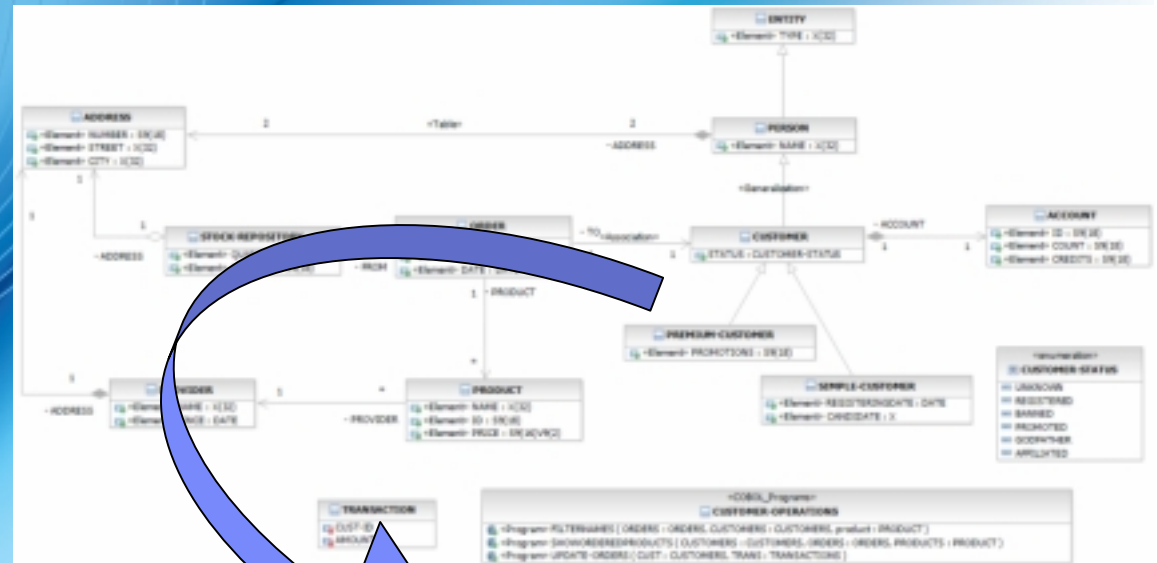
ENTITY
«Element» TYPE : X(32)

ADDRESS
«Element» NUMBER : 9(4)
«Element» STREET : X(32)
«Element» CITY : X(32)

2 «Table» 2
- ADDRESS

PERSON
«Element» NAME : X(32)

«Generalization»

1 1
1
- ADDRESS

STOCK-REPOSITORY
«Element» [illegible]
«Element» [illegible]

ORDER
«Element» DATE : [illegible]

- FROM
- TO «Association»
1 - PRODUCT

CUSTOMER
STATUS : CUSTOMER-STATUS

- ACCOUNT
1 1

ACCOUNT
«Element» ID : 9(18)
«Element» COUNT : 9(18)
«Element» CREDITS : 9(18)

PREMIUM-CUSTOMER
«Element» PROMOTIONS : 9(18)

SIMPLE-CUSTOMER
«Element» REGISTERINGDATE : DATE
«Element» CANDIDATE : X

«enumeration»
CUSTOMER-STATUS
UNKNOWN
REGISTERED
BANNED
PROMOTED
GODFATHER
AFFILIATED

1
- ADDRESS

PROVIDER
«Element» NAME : X(32)
«Element» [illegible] : DATE

1 *
- PROVIDER
*

PRODUCT
«Element» NAME : X(32)
«Element» ID : 9(8)
«Element» PRICE : 9(16)V9(2)

TRANSACTION
CUST-ID
AMOUNT

«COBOL_Program»
CUSTOMER-OPERATIONS
«Program» FILTERNAMES ( ORDERS : ORDERS, CUSTOMERS : CUSTOMERS, product : PRODUCT )
«Program» SHOWORDEREDPRODUCTS ( CUSTOMERS : CUSTOMERS, ORDERS : ORDERS, PRODUCTS : PRODUCT )
«Program» UPDATE-ORDERS ( CUST : CUSTOMERS, TRANS : TRANSACTIONS )